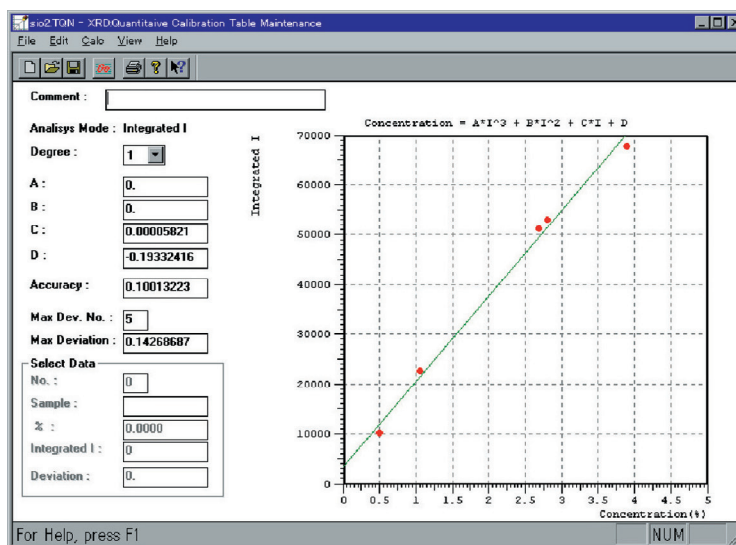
sio2.TQN - XRDQuantitaive Calibration Table Maintenance

File Edit Calc View Help

Comment :

Analisys Mode : Integrated I

Degree : 1

A : 0.

B : 0.

C : 0.00005821

D : -0.19332416

Accuracy : 0.10013223

Max Dev. No. : 5

Max Deviation : 0.14268687

Select Data

No. : 0

Sample :

% : 0.0000

Integrated I : 0

Deviation : 0.

Concentration = A*I^3 + B*I^2 + C*I + D

Integrated I

70000
60000
50000
40000
30000
20000
10000
0

0 0.5 1 1.5 2 2.5 3 3.5 4 4.5 5

Concentration(%)

For Help, press F1

NUM